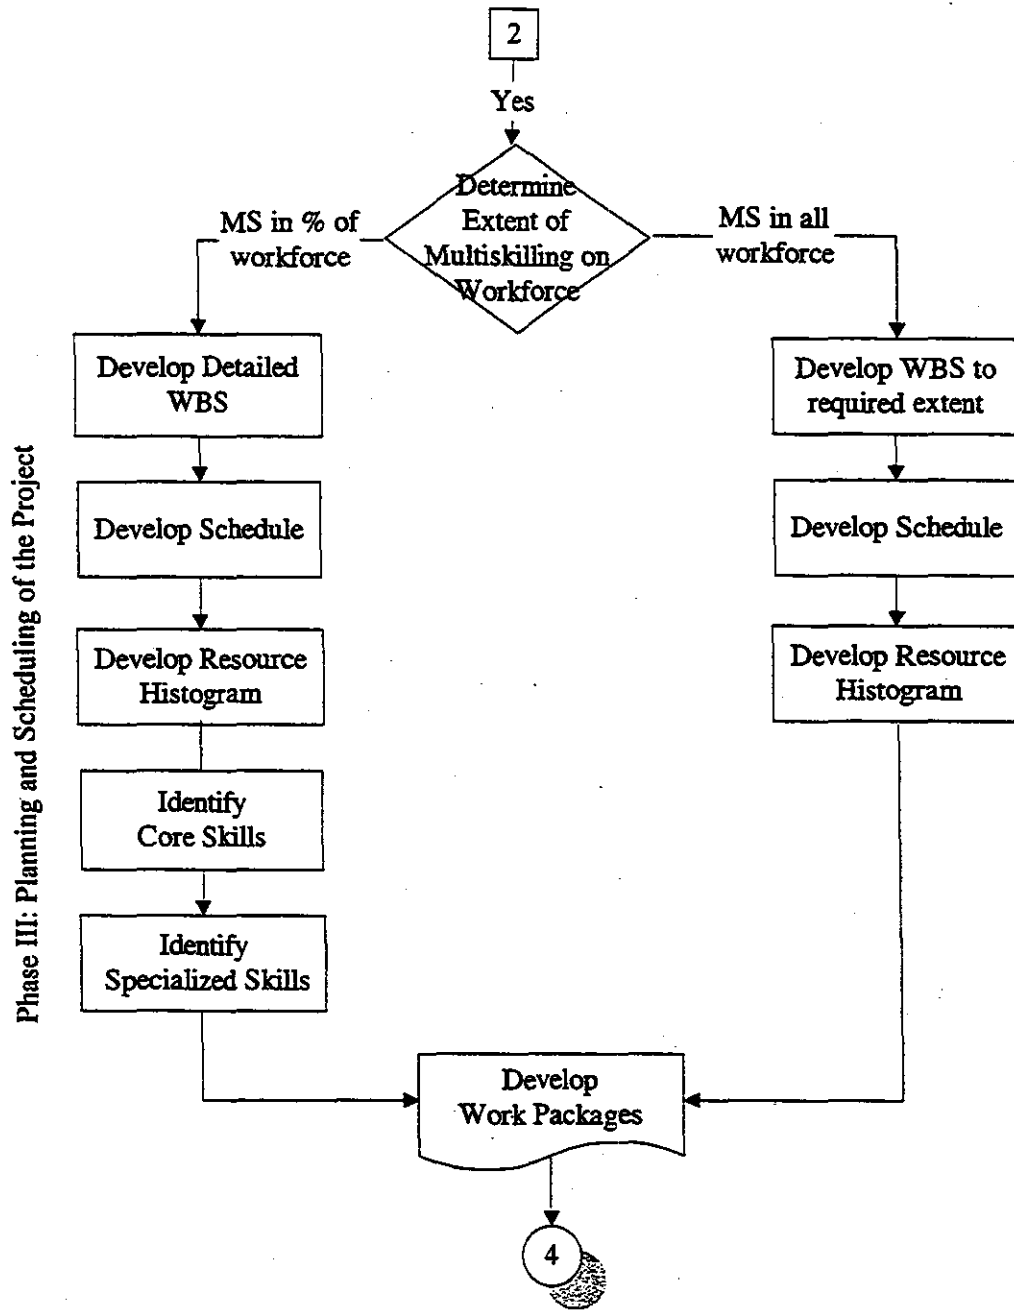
Phase III: Planning and Scheduling of the Project

2

Yes

Determine Extent of Multiskilling on Workforce

MS in % of workforce

MS in all workforce

Develop Detailed WBS

Develop Schedule

Develop Resource Histogram

Identify Core Skills

Identify Specialized Skills

Develop WBS to required extent

Develop Schedule

Develop Resource Histogram

Develop Work Packages

4